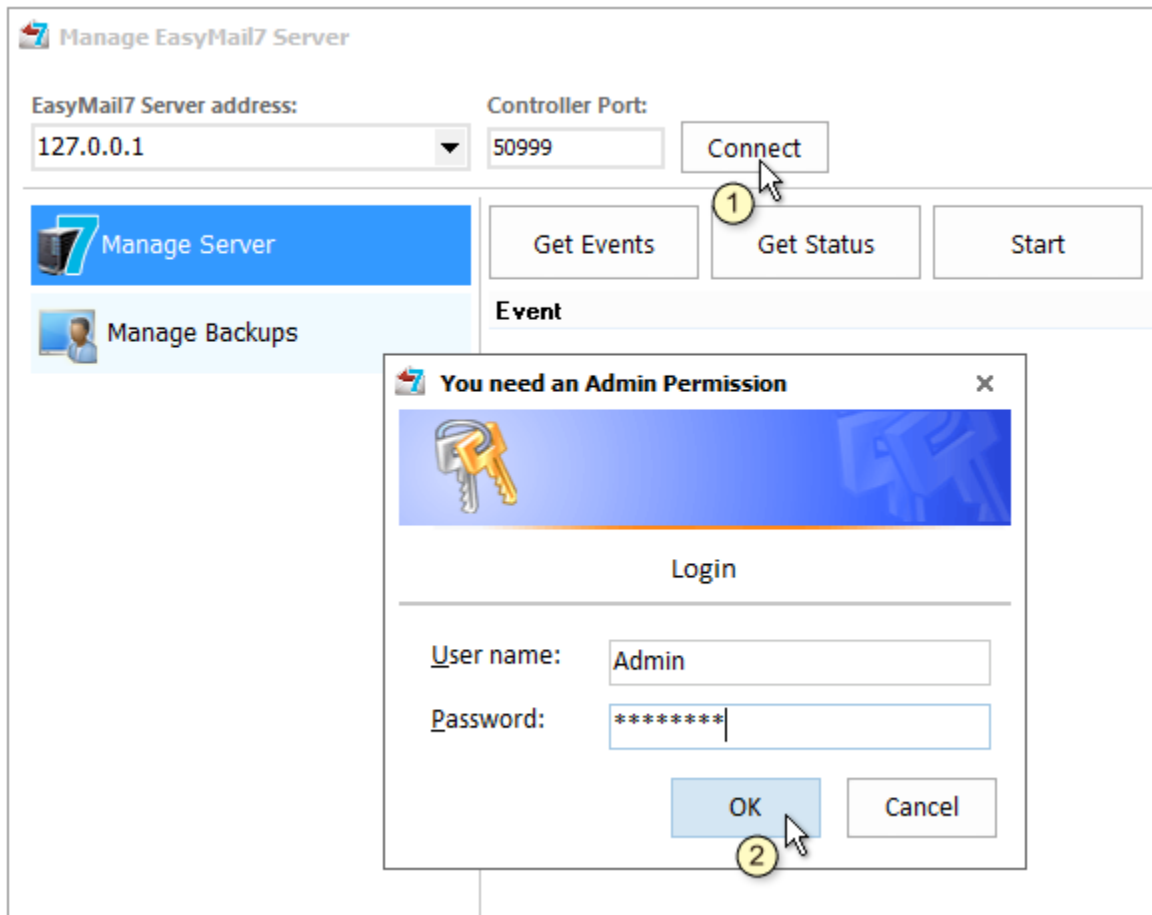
Manage EasyMail7 Server

EasyMail7 Server address:
127.0.0.1

Controller Port:
50999

Connect

1

Manage Server

Manage Backups

Get Events

Get Status

Start

Event

You need an Admin Permission

Login

User name:
Admin

Password:
********

OK

Cancel

2